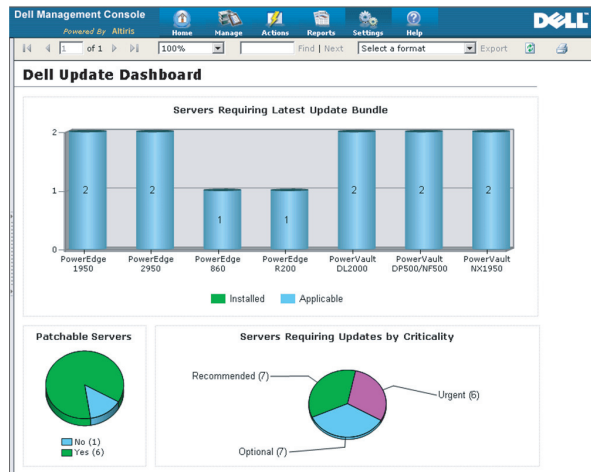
Dell Management Console
Powered By Altiris
Home Manage Actions Reports Settings Help
DELL

1 of 1 100% Find | Next Select a format Export

Dell Update Dashboard

Servers Requiring Latest Update Bundle

| PowerEdge 1950 | PowerEdge 2950 | PowerEdge 860 | PowerEdge R200 | PowerVault DL2000 | PowerVault DP500/NF500 | PowerVault NX1950 |
|---|---|---|---|---|---|---|
| 2 | 2 | 1 | 1 | 2 | 2 | 2 |

2
1
0

Installed Applicable

Patchable Servers

No (1)
Yes (6)

Servers Requiring Updates by Criticality

Recommended (7)
Urgent (6)
Optional (7)